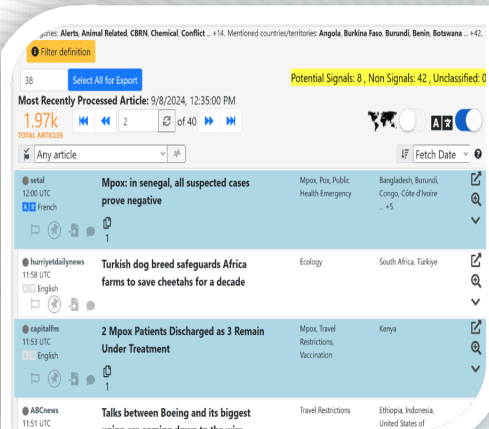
...gories: Alerts, Animal Related, CBRN, Chemical, Conflict ... +14. Mentioned countries/territories: Angola, Burkina Faso, Burundi, Benin, Botswana ... +42.

Filter definition

38

Select All for Export

Potential Signals: 8 , Non Signals: 42 , Unclassified: 0

Most Recently Processed Article: 9/8/2024, 12:35:00 PM

1.97k
TOTAL ARTICLES

2 of 40

Any article

Fetch Date

setal
12:00 UTC
French

Mpox: in senegal, all suspected cases prove negative

1

Mpox, Pox, Public Health Emergency

Bangladesh, Burundi, Congo, Côte d'Ivoire ... +5.

hurriyetdailynews
11:58 UTC
English

Turkish dog breed safeguards Africa farms to save cheetahs for a decade

Ecology

South Africa, Türkiye

capitalfm
11:53 UTC
English

2 Mpox Patients Discharged as 3 Remain Under Treatment

1

Mpox, Travel Restrictions, Vaccination

Kenya

ABCnews
11:51 UTC

Talks between Boeing and its biggest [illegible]

Travel Restrictions

Ethiopia, Indonesia, United States of